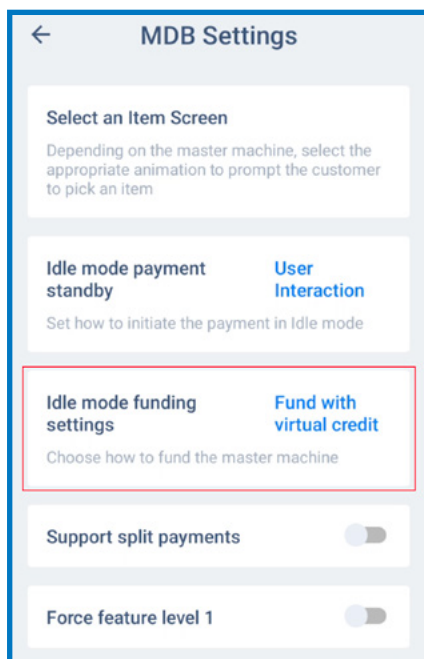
←

MDB Settings

Select an Item Screen

Depending on the master machine, select the appropriate animation to prompt the customer to pick an item

Idle mode payment standby

User Interaction

Set how to initiate the payment in Idle mode

Idle mode funding settings

Fund with virtual credit

Choose how to fund the master machine

Support split payments

Force feature level 1